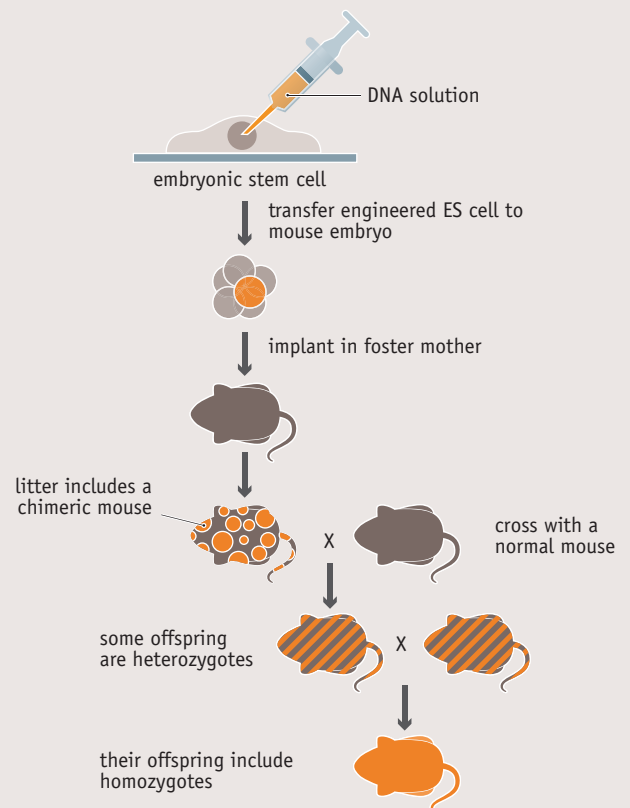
DNA solution

embryonic stem cell

transfer engineered ES cell to mouse embryo

implant in foster mother

litter includes a chimeric mouse

X

cross with a normal mouse

some offspring are heterozygotes

X

their offspring include homozygotes